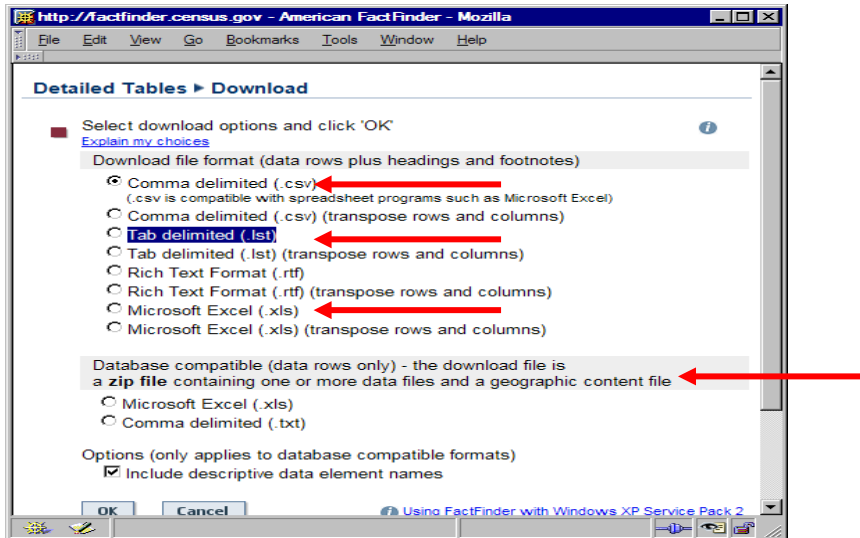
http://factfinder.census.gov - American FactFinder - Mozilla

File Edit View Go Bookmarks Tools Window Help

Detailed Tables ▸ Download

Select download options and click 'OK'
Explain my choices

Download file format (data rows plus headings and footnotes)

Comma delimited (.csv)
(.csv is compatible with spreadsheet programs such as Microsoft Excel)

Comma delimited (.csv) (transpose rows and columns)

Tab delimited (.lst)

Tab delimited (.lst) (transpose rows and columns)

Rich Text Format (.rtf)

Rich Text Format (.rtf) (transpose rows and columns)

Microsoft Excel (.xls)

Microsoft Excel (.xls) (transpose rows and columns)

Database compatible (data rows only) - the download file is a **zip file** containing one or more data files and a geographic content file

Microsoft Excel (.xls)

Comma delimited (.txt)

Options (only applies to database compatible formats)

Include descriptive data element names

OK Cancel

Using FactFinder with Windows XP Service Pack 2